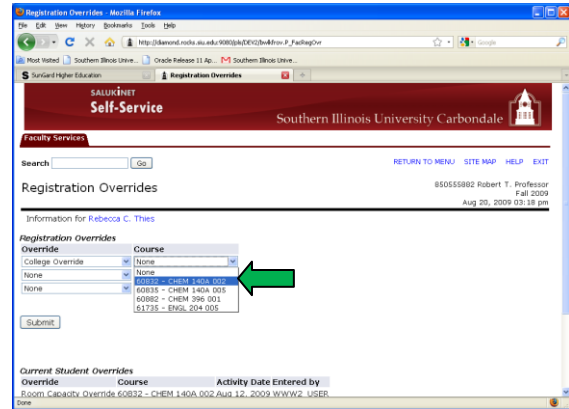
Registration Overrides - Mozilla Firefox

File Edit View History Bookmarks Tools Help

http://diamond.rocks.siu.edu:9080/pls/DEV2/bwlkfrov.P_FacRegOvr

Google

Most Visited Southern Illinois Unive... Oracle Release 11 Ap... Southern Illinois Unive...

SunGard Higher Education Registration Overrides

SALUKINET
Self-Service

Southern Illinois University Carbondale

Faculty Services

Search Go

RETURN TO MENU SITE MAP HELP EXIT

Registration Overrides

850555802 Robert T. Professor
Fall 2009
Aug 20, 2009 03:18 pm

Information for Rebecca C. Thies

Registration Overrides

| Override | Course |
|---|---|
| College Override | None |
| None | None |
| None | 60832 - CHEM 140A 002 |
| | 60835 - CHEM 140A 005 |
| | 60882 - CHEM 396 001 |
| | 61735 - ENGL 204 005 |

Submit

Current Student Overrides

| Override | Course | Activity Date | Entered by |
|---|---|---|---|
| Room Capacity Override | 60832 - CHEM 140A 002 | Aug 12, 2009 | WWW2_USER |

Done